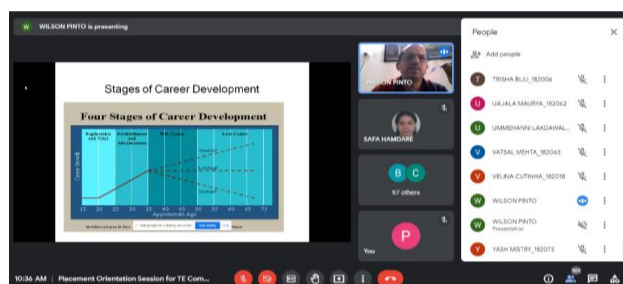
W WILSON PINTO is presenting

Stages of Career Development

Four Stages of Career Development

Exploration and Trial

Establishment and Advancement

Mid-Career

Late Career

Career Growth

15 20 25 30 35 40 45 50 55 60 65 70

Approximate Age

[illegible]

WILSON PINTO

SAFA HAMDARE

B C

97 others

P

You

People

Add people

T TRISHA BIJU_182006

U UJJALA MAURYA_182062

U UMMEHANNI LAKDAWAL...

V VATSAL MEHTA_182063

V VELINA CUTINHA_182018

W WILSON PINTO

W WILSON PINTO Presentation

Y YASH MISTRY_182073

10:36 AM | Placement Orientation Session for TE Com...